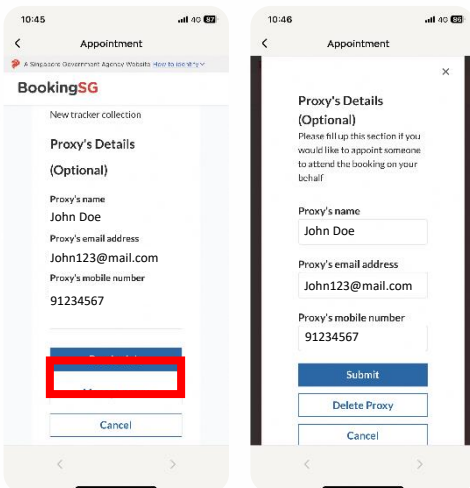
10:45

4G 87

Appointment

A Singapore Government Agency Website How to identify

BookingSG

New tracker collection

Proxy's Details (Optional)

Proxy's name
John Doe

Proxy's email address
John123@mail.com

Proxy's mobile number
91234567

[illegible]

Cancel

10:46

4G 86

Appointment

×

Proxy's Details (Optional)

Please fill up this section if you would like to appoint someone to attend the booking on your behalf

Proxy's name
John Doe

Proxy's email address
John123@mail.com

Proxy's mobile number
91234567

Submit

Delete Proxy

Cancel